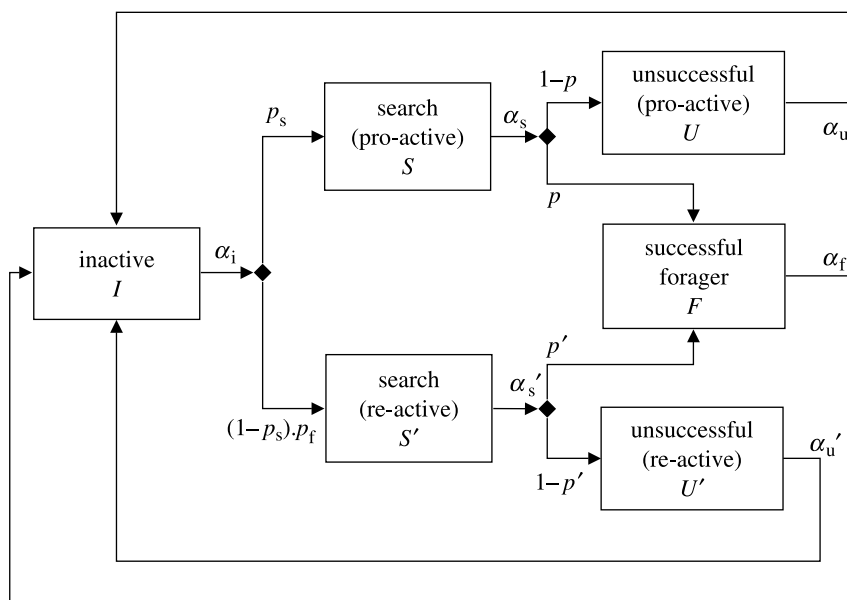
inactive
$I$

$\alpha_i$

$p_s$

search
(pro-active)
$S$

$\alpha_s$

$1-p$

unsuccessful
(pro-active)
$U$

$\alpha_u$

$p$

successful
forager
$F$

$\alpha_f$

$(1-p_s).p_f$

search
(re-active)
$S'$

$\alpha_s'$

$p'$

$1-p'$

unsuccessful
(re-active)
$U'$

$\alpha_u'$